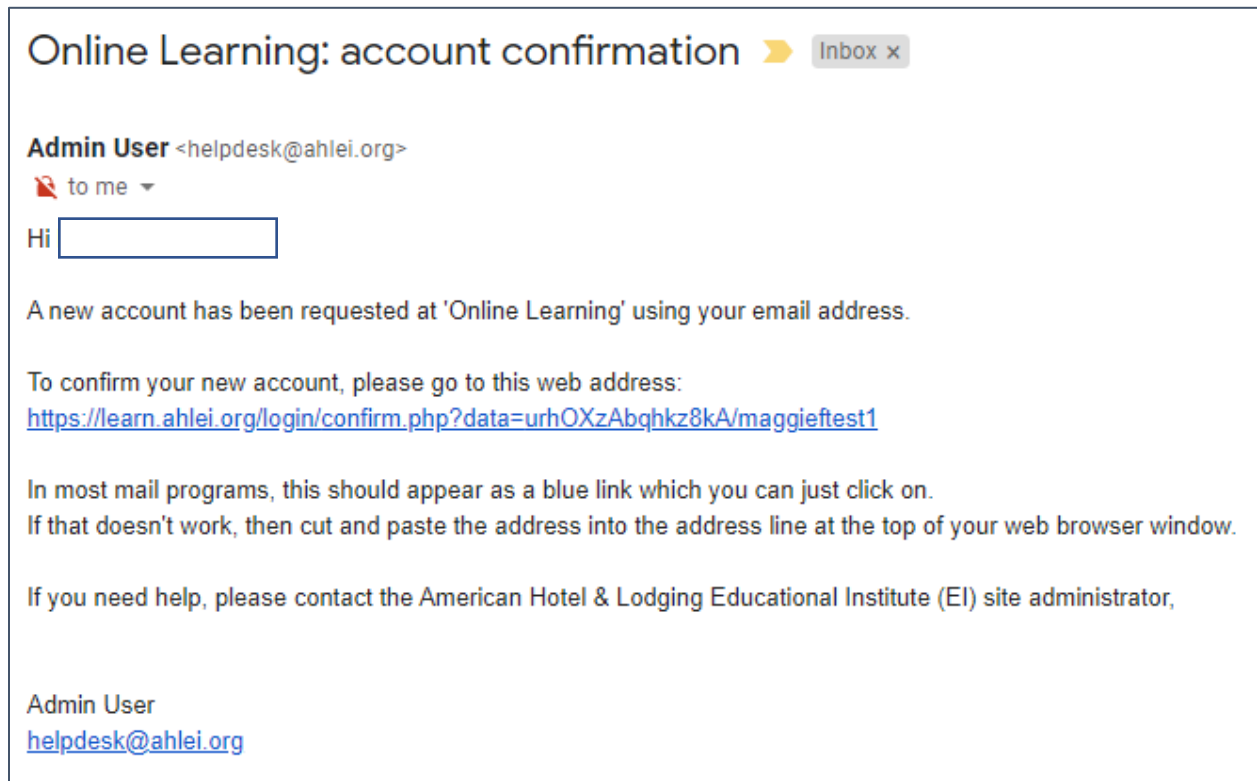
Online Learning: account confirmation Inbox ×

Admin User <helpdesk@ahlei.org>
to me

Hi

A new account has been requested at 'Online Learning' using your email address.

To confirm your new account, please go to this web address:
https://learn.ahlei.org/login/confirm.php?data=urhOXzAbqhkz8kA/maggieftest1

In most mail programs, this should appear as a blue link which you can just click on.
If that doesn't work, then cut and paste the address into the address line at the top of your web browser window.

If you need help, please contact the American Hotel & Lodging Educational Institute (EI) site administrator,

Admin User
helpdesk@ahlei.org